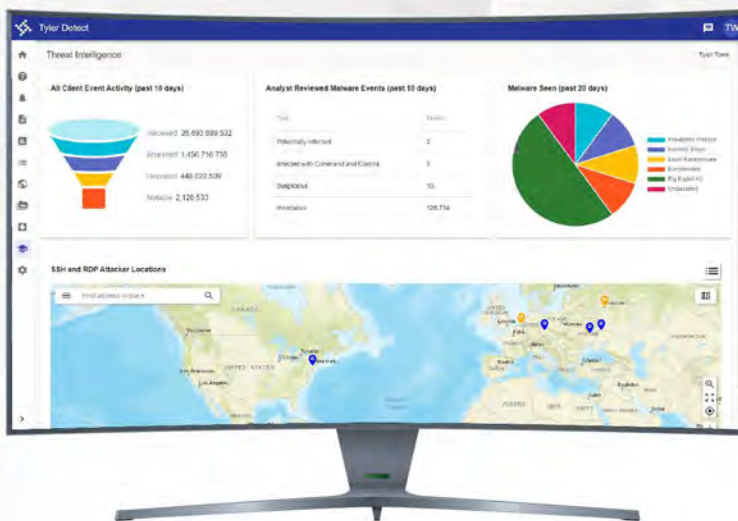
Tyler Detect

TW

Threat Intelligence

Tyler Tools

All Client Event Activity (past 10 days)

Received 26,693,689,532

Analyzed 1,456,716,735

Escalated 449,022,509

Notable 2,128,533

Analyst Reviewed Malware Events (past 10 days)

| Type | Events |
|---|---|
| Potentially Infected | 2 |
| Infected with Command and Control | 3 |
| Suspicious | 10 |
| Informative | 128,774 |

Malware Seen (past 20 days)

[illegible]
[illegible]
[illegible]
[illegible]
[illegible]
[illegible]

SSH and RDP Attacker Locations

Find address or place

CANADA

UNITED STATES

Los Angeles

Chicago

Toronto

New York

Paris